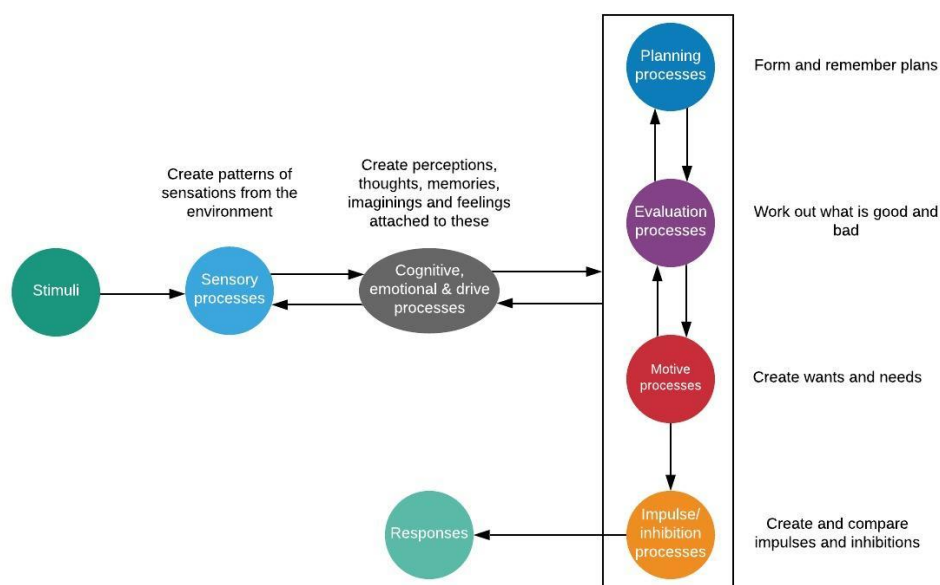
Planning processes

Form and remember plans

Create patterns of sensations from the environment

Create perceptions, thoughts, memories, imaginings and feelings attached to these

Evaluation processes

Work out what is good and bad

Stimuli

Sensory processes

Cognitive, emotional & drive processes

Motive processes

Create wants and needs

Responses

Impulse/ inhibition processes

Create and compare impulses and inhibitions